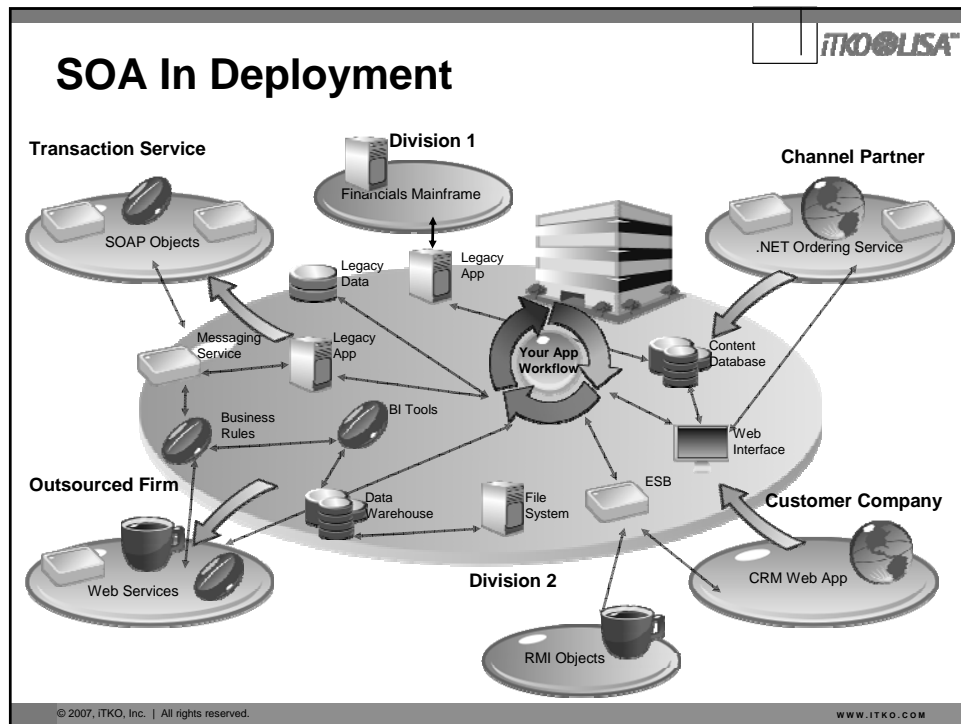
iTKO LISA™

SOA In Deployment

Transaction Service

SOAP Objects

Division 1

Financials Mainframe

Channel Partner

.NET Ordering Service

Legacy Data

Legacy App

Messaging Service

Legacy App

Your App Workflow

Content Database

Business Rules

BI Tools

Web Interface

Outsourced Firm

Data Warehouse

File System

ESB

Customer Company

Web Services

Division 2

CRM Web App

RMI Objects

© 2007, iTKO, Inc. | All rights reserved.

WWW.ITKO.COM